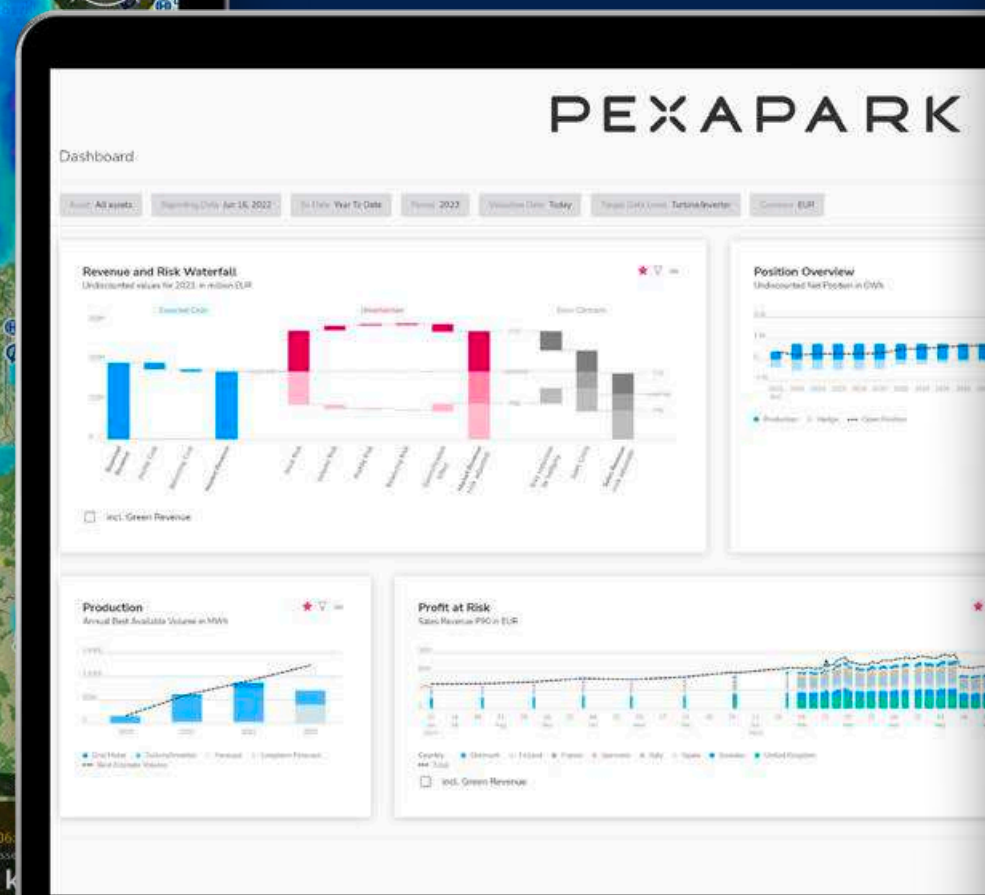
PEXAPARK

Dashboard

Asset All assets | Reporting Date Jun 16, 2022 | To Date Year To Date | Period 2023 | Valuation Date Today | Target Data Level Turbine/Inverter | Currency EUR

Revenue and Risk Waterfall
Undiscounted values for 2023 in million EUR

Expected Cash | Uncertainties | Error Estimate

incl. Green Revenue

Position Overview
Undiscounted Net Position in GWh

Production | Hedge | Open Position

Production
Annual Best Available Volume in MWh

Best Estimate Volume

Profit at Risk
Sales Revenue P90 in EUR

incl. Green Revenue